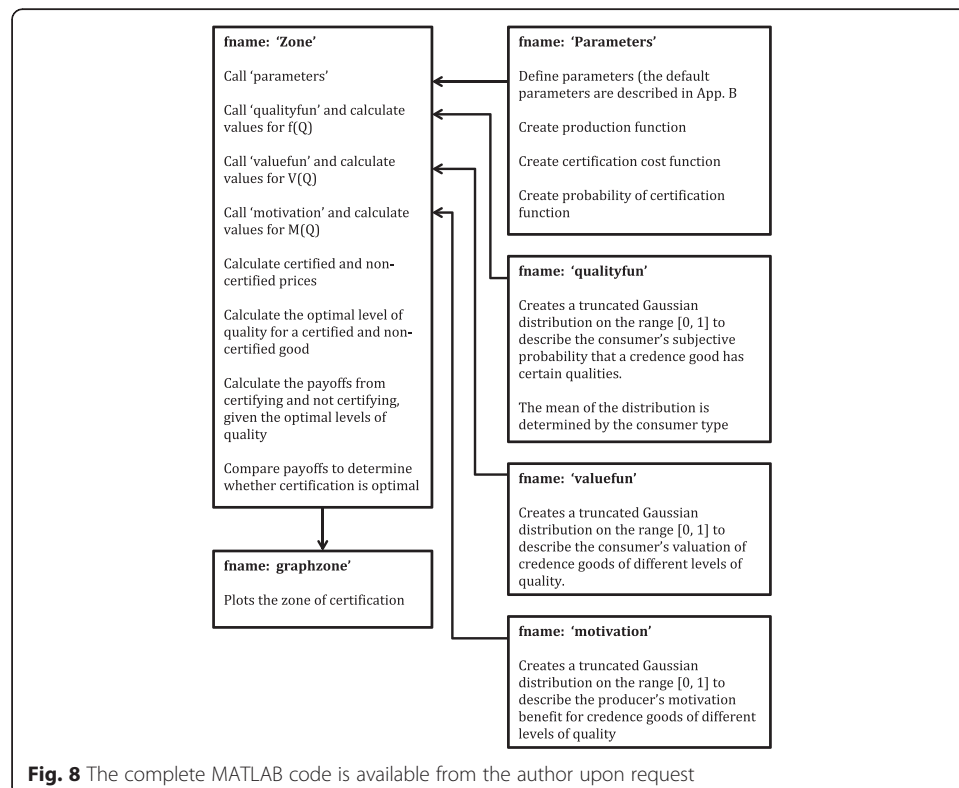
fname: 'Zone'

Call 'parameters'

Call 'qualityfun' and calculate values for f(Q)

Call 'valuefun' and calculate values for V(Q)

Call 'motivation' and calculate values for M(Q)

Calculate certified and non-certified prices

Calculate the optimal level of quality for a certified and non-certified good

Calculate the payoffs from certifying and not certifying, given the optimal levels of quality

Compare payoffs to determine whether certification is optimal

fname: graphzone'

Plots the zone of certification

fname: 'Parameters'

Define parameters (the default parameters are described in App. B

Create production function

Create certification cost function

Create probability of certification function

fname: 'qualityfun'

Creates a truncated Gaussian distribution on the range [0, 1] to describe the consumer's subjective probability that a credence good has certain qualities.

The mean of the distribution is determined by the consumer type

fname: 'valuefun'

Creates a truncated Gaussian distribution on the range [0, 1] to describe the consumer's valuation of credence goods of different levels of quality.

fname: 'motivation'

Creates a truncated Gaussian distribution on the range [0, 1] to describe the producer's motivation benefit for credence goods of different levels of quality

Fig. 8 The complete MATLAB code is available from the author upon request